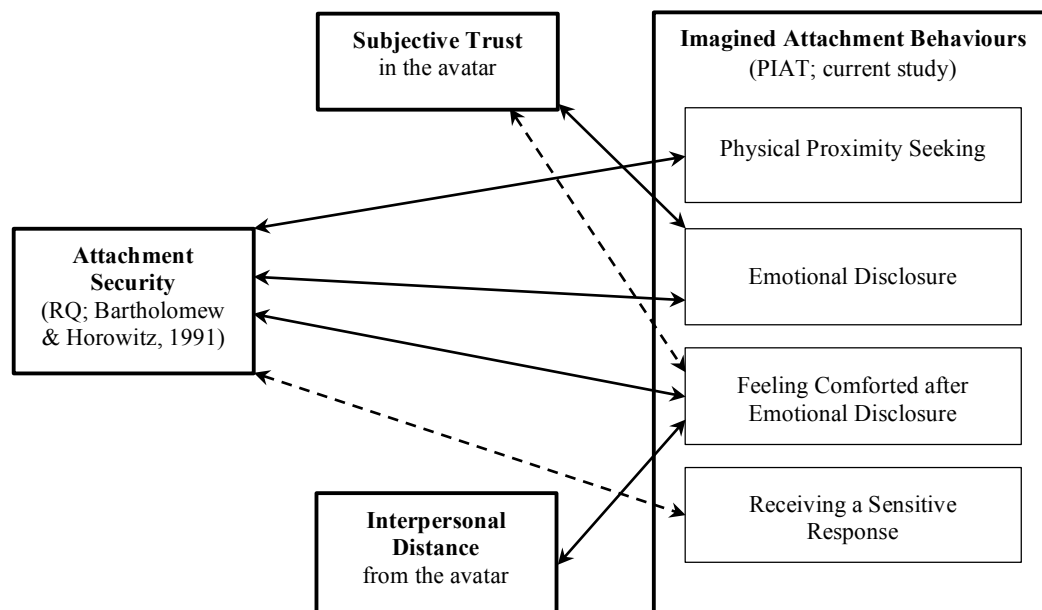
Subjective Trust
in the avatar

Imagined Attachment Behaviours
(PIAT; current study)

Physical Proximity Seeking

Attachment Security
(RQ; Bartholomew & Horowitz, 1991)

Emotional Disclosure

Feeling Comforted after Emotional Disclosure

Receiving a Sensitive Response

Interpersonal Distance
from the avatar